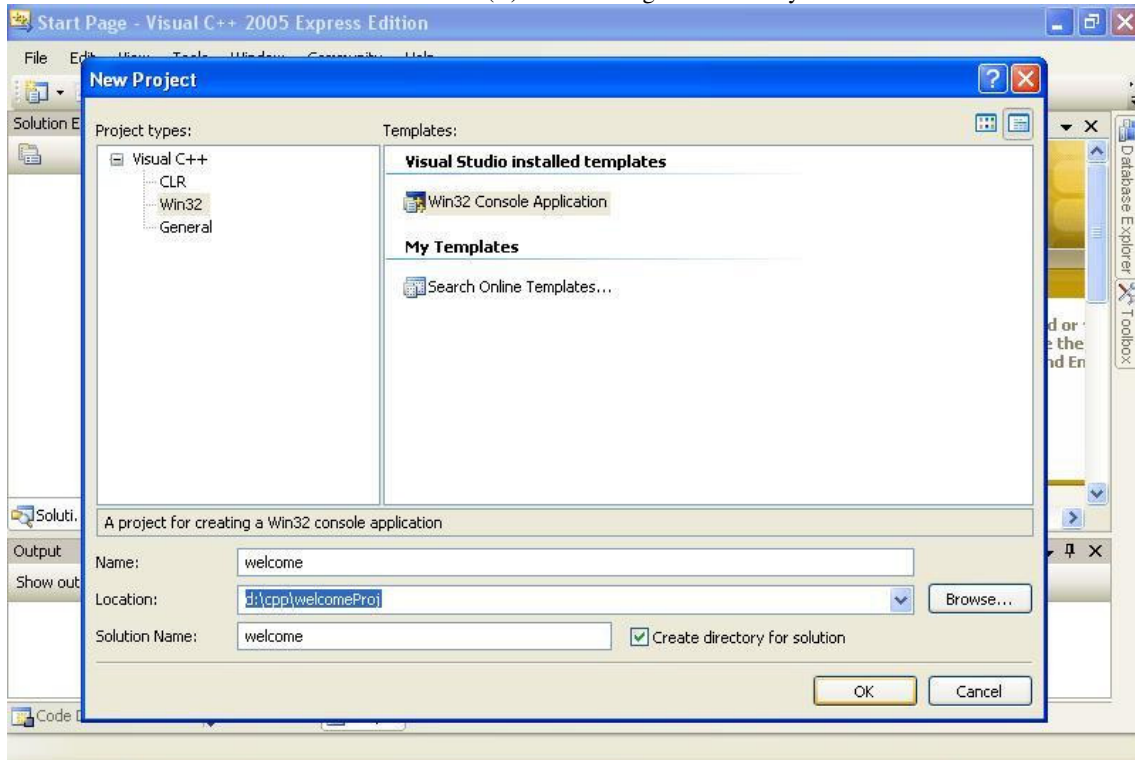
Start Page - Visual C++ 2005 Express Edition

File Edi

New Project

Solution E

Project types:

Visual C++
CLR
Win32
General

Templates:

Visual Studio installed templates

Win32 Console Application

My Templates

Search Online Templates...

A project for creating a Win32 console application

Name: welcome

Location: d:\cpp\welcomeProj

Browse...

Solution Name: welcome

Create directory for solution

OK

Cancel

Soluti.

Output

Show out

Code D

Database Explorer

Toolbox

d or
the
nd En